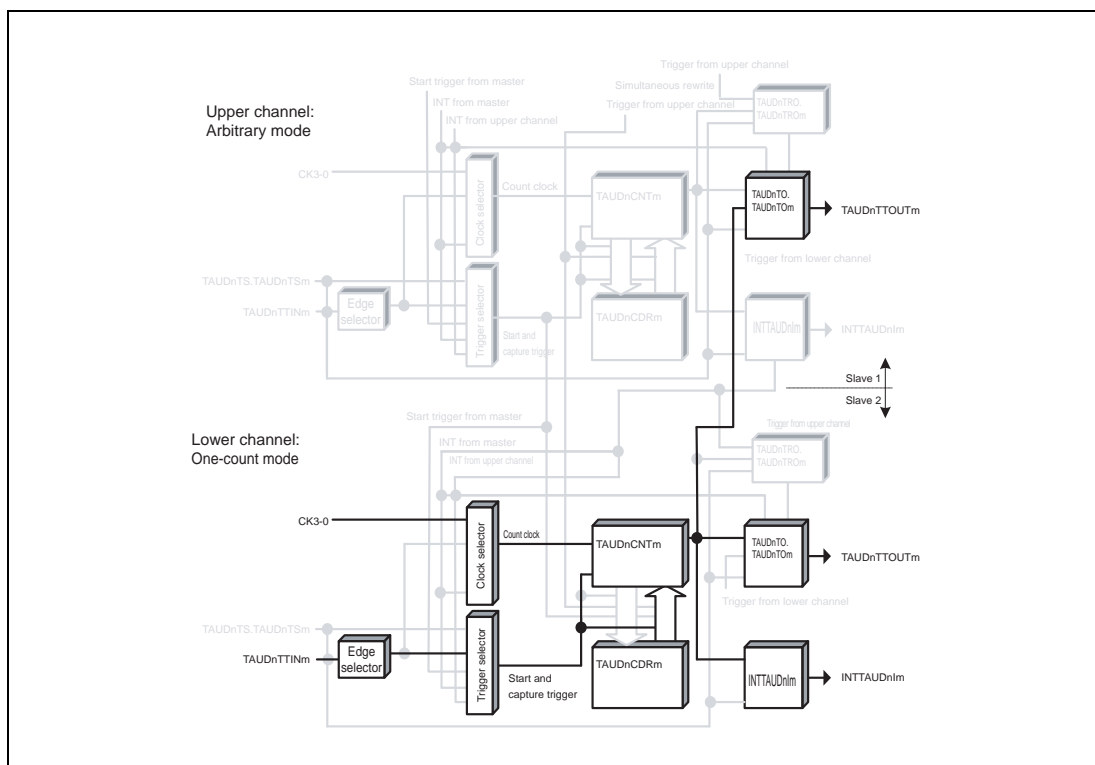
Upper channel:
Arbitrary mode

Start trigger from master
INT from master
INT from upper channel
Simultaneous rewrite
Trigger from upper channel
Trigger from upper channel
TAUDnTRO.
TAUDnTROm

CK3-0
Clock selector
Count clock
TAUDnCNTm
TAUDnTO.
TAUDnTOm
TAUDnTTOUTm

Trigger from lower channel

TAUDnTS.TAUDnTSm
TAUDnTTINm
Edge selector
Trigger selector
Start and capture trigger
TAUDnCDRm
INTTAUDnIm
INTTAUDnIm

Slave 1
Slave 2

Lower channel:
One-count mode

Start trigger from master
INT from master
INT from upper channel
Trigger from upper channel
TAUDnTRO.
TAUDnTROm

CK3-0
Clock selector
Count clock
TAUDnCNTm
TAUDnTO.
TAUDnTOm
TAUDnTTOUTm

Trigger from lower channel

TAUDnTS.TAUDnTSm
TAUDnTTINm
Edge selector
Trigger selector
Start and capture trigger
TAUDnCDRm
INTTAUDnIm
INTTAUDnIm